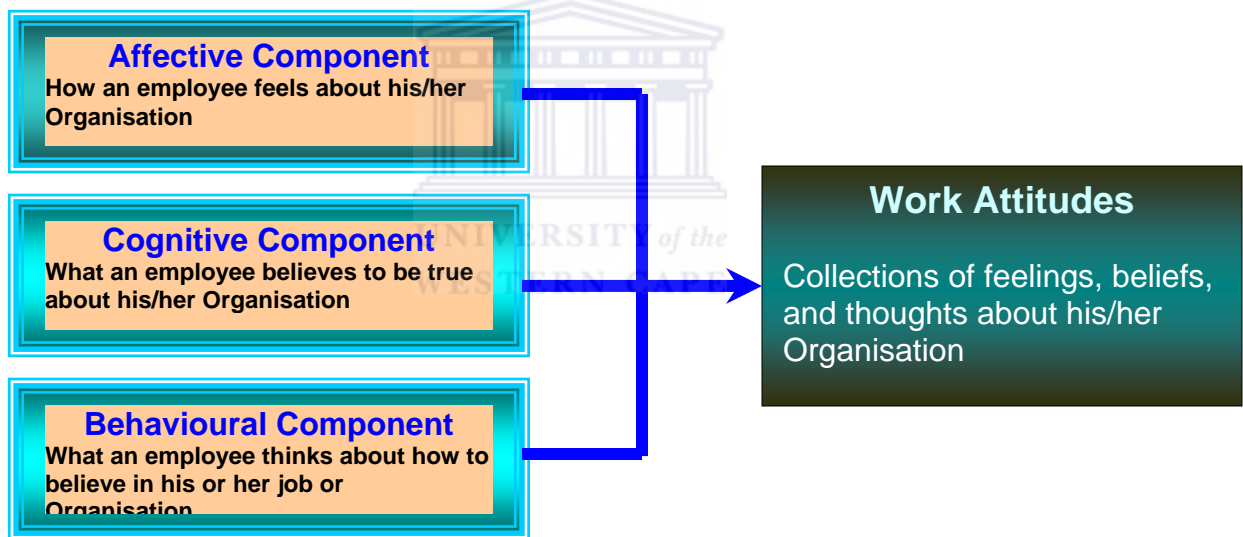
Affective Component
How an employee feels about his/her Organisation

Cognitive Component
What an employee believes to be true about his/her Organisation

Behavioural Component
What an employee thinks about how to believe in his or her job or Organisation

UNIVERSITY of the
WESTERN CAPE

Work Attitudes

Collections of feelings, beliefs, and thoughts about his/her Organisation